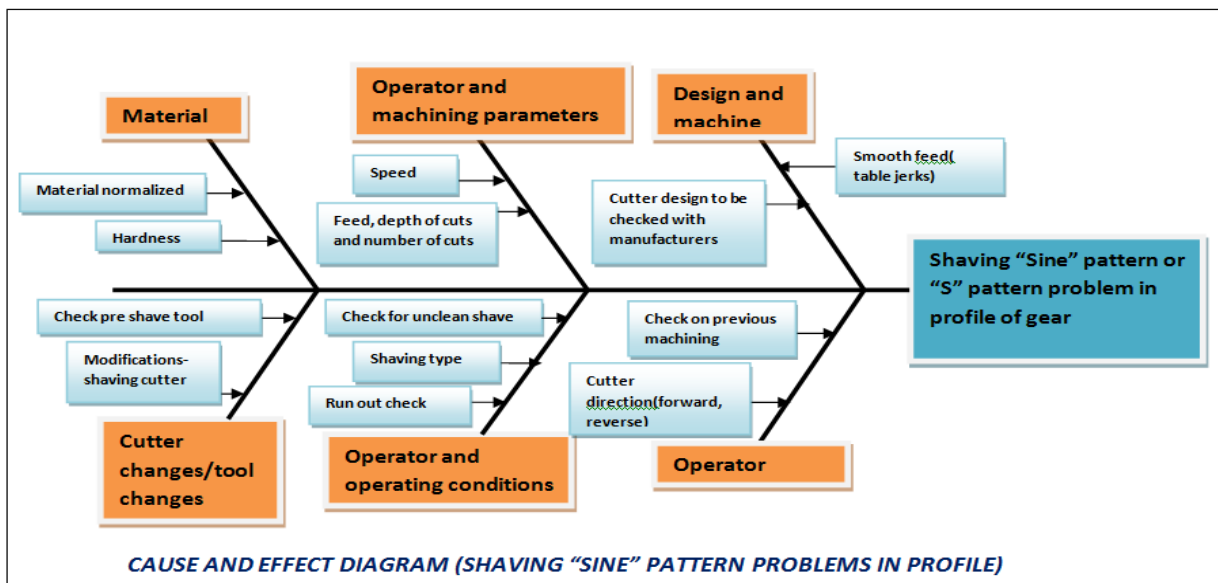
Material

Operator and machining parameters

Design and machine

Material normalized

Hardness

Speed

Feed, depth of cuts and number of cuts

Cutter design to be checked with manufacturers

Smooth feed( table jerks)

Shaving “Sine” pattern or “S” pattern problem in profile of gear

Check pre shave tool

Modifications- shaving cutter

Check for unclean shave

Shaving type

Run out check

Check on previous machining

Cutter direction(forward, reverse)

Cutter changes/tool changes

Operator and operating conditions

Operator

CAUSE AND EFFECT DIAGRAM (SHAVING “SINE” PATTERN PROBLEMS IN PROFILE)